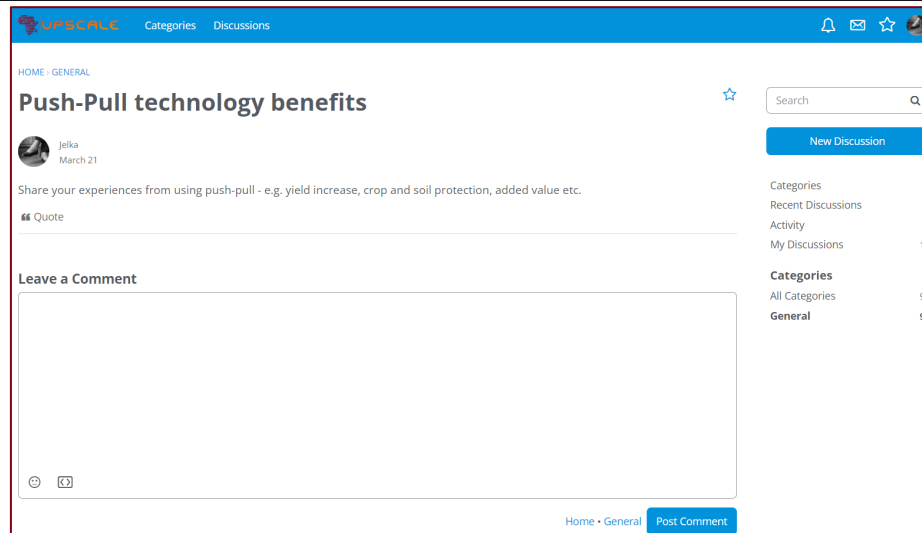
UPSCALE Categories Discussions

HOME › GENERAL

Push-Pull technology benefits

Jelka
March 21

Share your experiences from using push-pull - e.g. yield increase, crop and soil protection, added value etc.

Quote

Leave a Comment

Home • General Post Comment

Search

New Discussion

Categories
Recent Discussions
Activity
My Discussions

Categories
All Categories
General